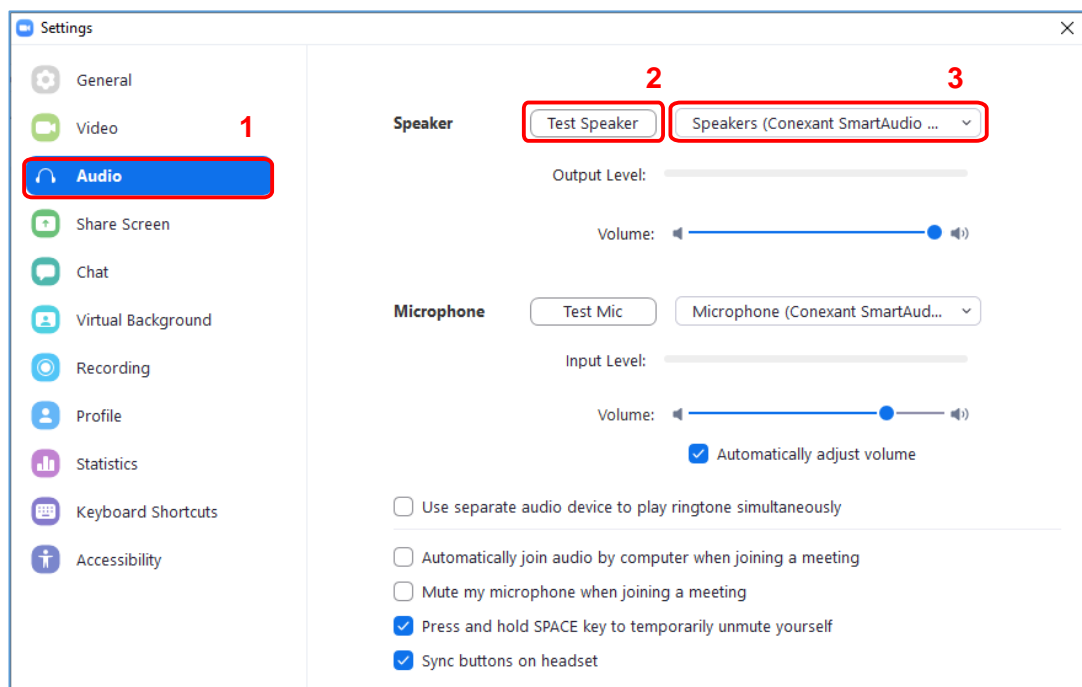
Settings

General
Video
1
Audio
Share Screen
Chat
Virtual Background
Recording
Profile
Statistics
Keyboard Shortcuts
Accessibility

2
3
Speaker
Test Speaker
Speakers (Conexant SmartAudio ...
Output Level:
Volume:

Microphone
Test Mic
Microphone (Conexant SmartAud...
Input Level:
Volume:
Automatically adjust volume

Use separate audio device to play ringtone simultaneously

Automatically join audio by computer when joining a meeting
Mute my microphone when joining a meeting
Press and hold SPACE key to temporarily unmute yourself
Sync buttons on headset